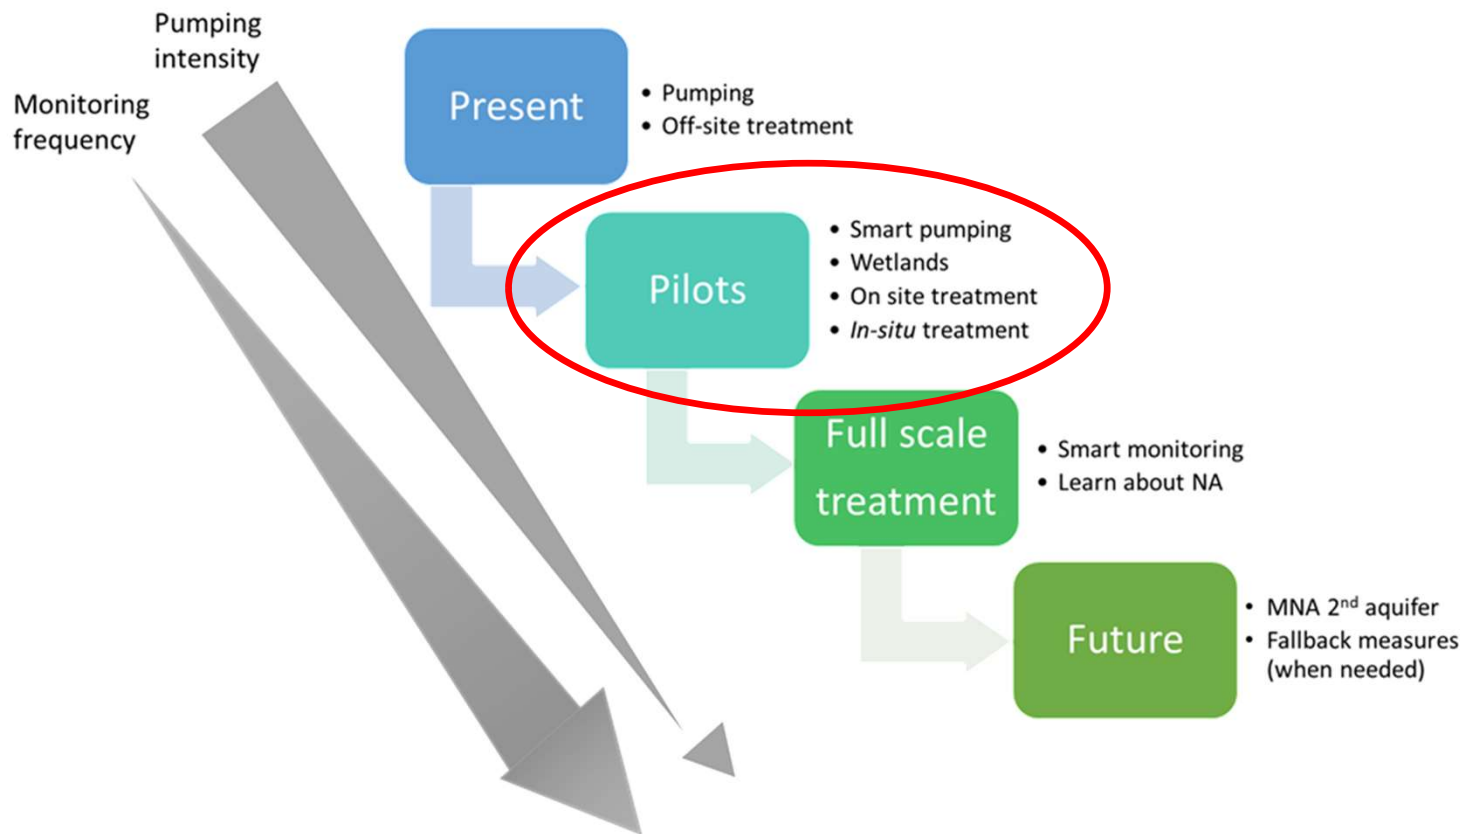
Pumping intensity

Monitoring frequency

Present

• Pumping
• Off-site treatment

Pilots

• Smart pumping
• Wetlands
• On site treatment
• In-situ treatment

Full scale treatment

• Smart monitoring
• Learn about NA

Future

• MNA 2$^{nd}$ aquifer
• Fallback measures (when needed)